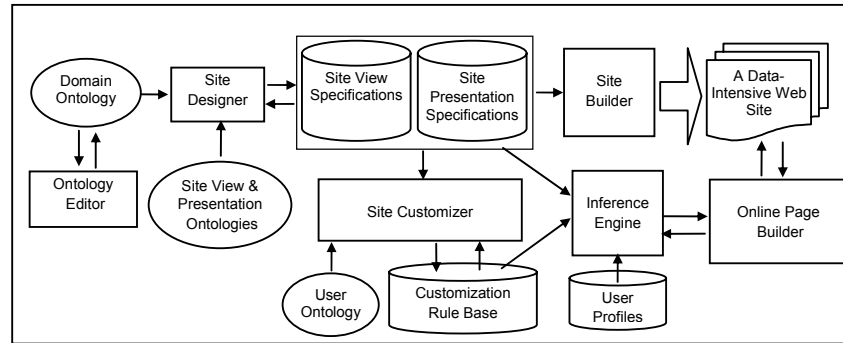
Domain Ontology

Site Designer

Site View Specifications

Site Presentation Specifications

Site Builder

A Data-Intensive Web Site

Ontology Editor

Site View & Presentation Ontologies

Site Customizer

Inference Engine

Online Page Builder

User Ontology

Customization Rule Base

User Profiles